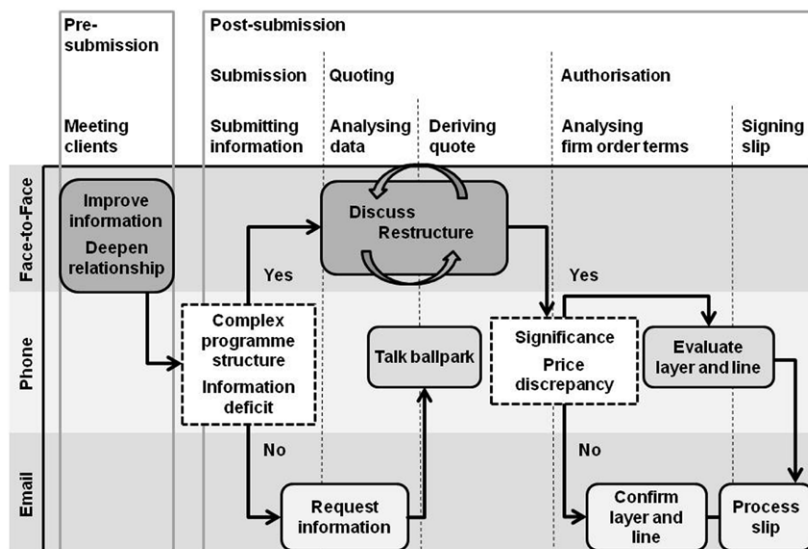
Pre-submission

Post-submission

Submission

Quoting

Authorisation

Meeting clients

Submitting information

Analysing data

Deriving quote

Analysing firm order terms

Signing slip

Face-to-Face

Phone

Email

Improve information

Deepen relationship

Discuss

Restructure

Yes

Yes

Complex programme structure

Information deficit

Talk ballpark

Significance

Price discrepancy

Evaluate layer and line

No

No

Request information

Confirm layer and line

Process slip